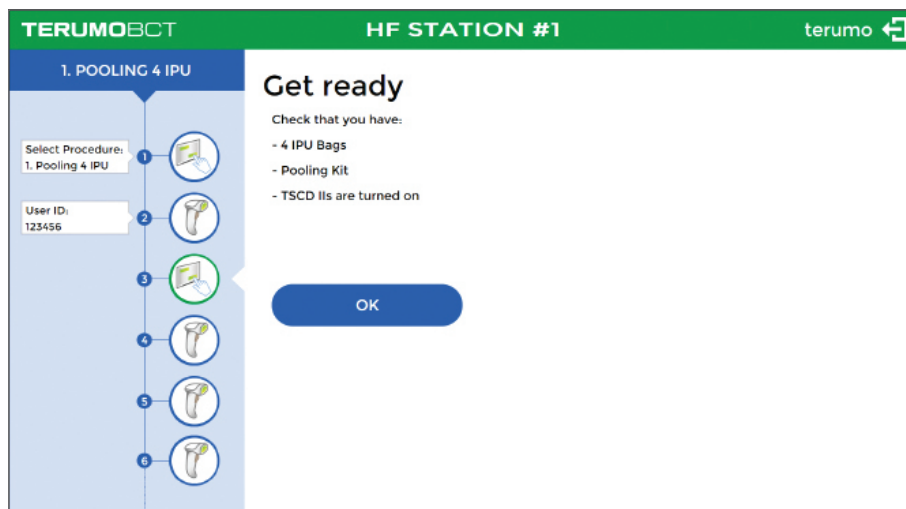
TERUMOBCT

HF STATION #1

terumo

1. POOLING 4 IPU

Select Procedure:
1. Pooling 4 IPU

1

User ID:
123456

2

3

4

5

6

Get ready

Check that you have:

- 4 IPU Bags

- Pooling Kit

- TSCD IIs are turned on

OK